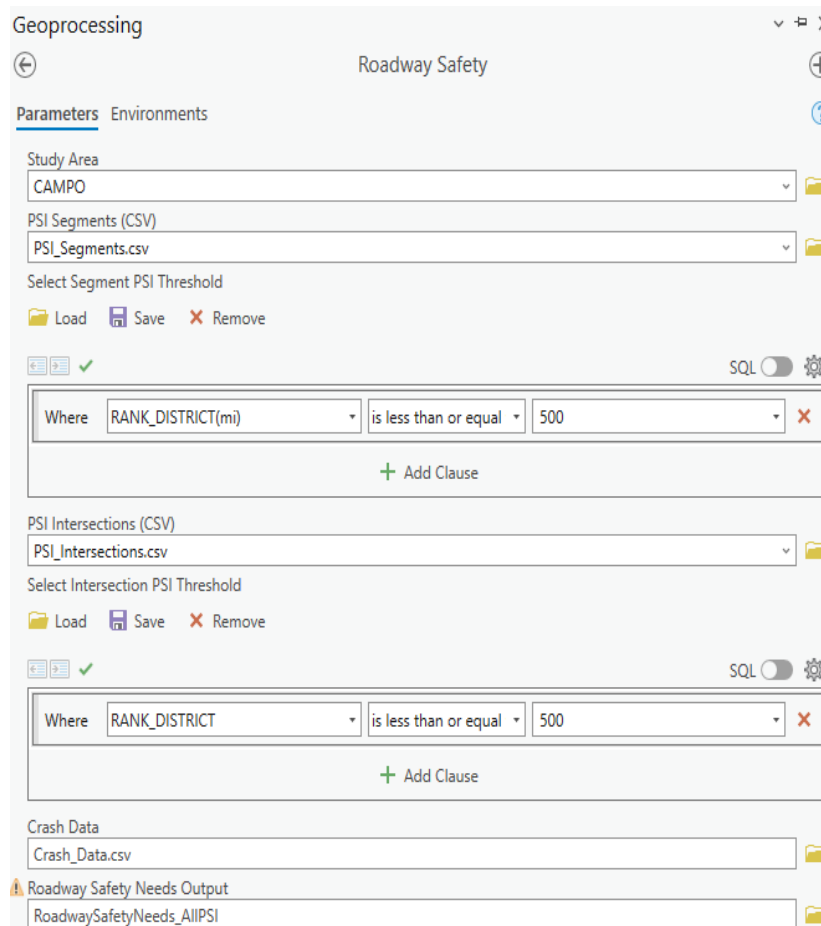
Geoprocessing

Roadway Safety

Parameters Environments

Study Area
CAMPO

PSI Segments (CSV)
PSI_Segments.csv

Select Segment PSI Threshold

Load Save Remove

SQL

Where RANK_DISTRICT(mi) is less than or equal 500

Add Clause

PSI Intersections (CSV)
PSI_Intersections.csv

Select Intersection PSI Threshold

Load Save Remove

SQL

Where RANK_DISTRICT is less than or equal 500

Add Clause

Crash Data
Crash_Data.csv

Roadway Safety Needs Output
RoadwaySafetyNeeds_AllPSI